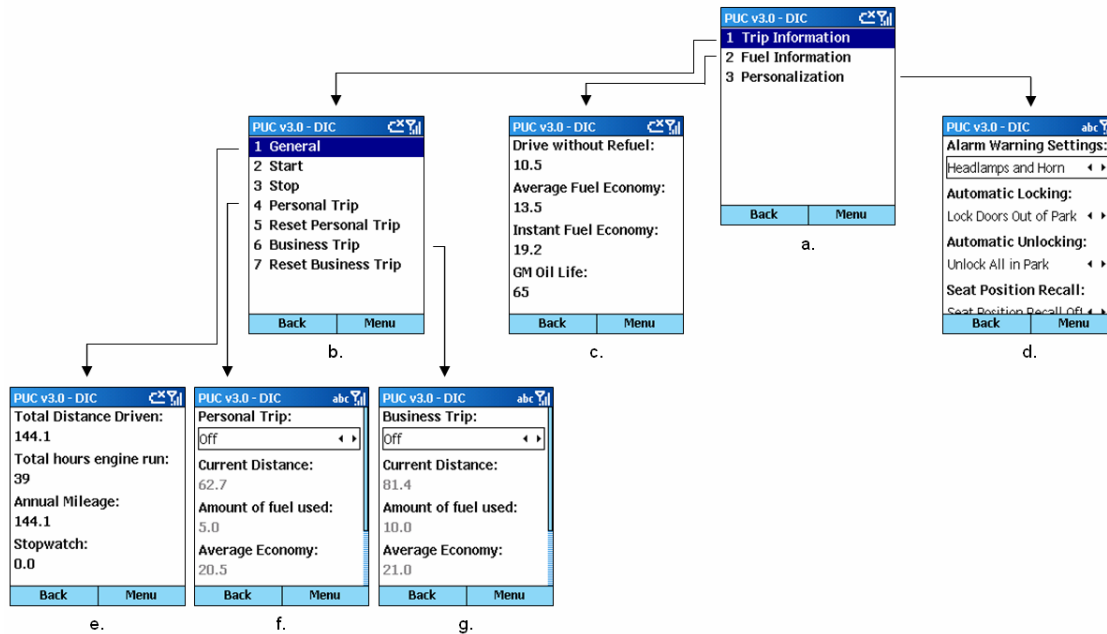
PUC v3.0 - DIC
1 Trip Information
2 Fuel Information
3 Personalization
Back
Menu
a.

PUC v3.0 - DIC
1 General
2 Start
3 Stop
4 Personal Trip
5 Reset Personal Trip
6 Business Trip
7 Reset Business Trip
Back
Menu
b.

PUC v3.0 - DIC
Drive without Refuel:
10.5
Average Fuel Economy:
13.5
Instant Fuel Economy:
19.2
GM Oil Life:
65
Back
Menu
c.

PUC v3.0 - DIC
abc
Alarm Warning Settings:
Headlamps and Horn
Automatic Locking:
Lock Doors Out of Park
Automatic Unlocking:
Unlock All in Park
Seat Position Recall:
Seat Position Recall Of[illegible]
Back
Menu
d.

PUC v3.0 - DIC
Total Distance Driven:
144.1
Total hours engine run:
39
Annual Mileage:
144.1
Stopwatch:
0.0
Back
Menu
e.

PUC v3.0 - DIC
abc
Personal Trip:
Off
Current Distance:
62.7
Amount of fuel used:
5.0
Average Economy:
20.5
Back
Menu
f.

PUC v3.0 - DIC
abc
Business Trip:
Off
Current Distance:
81.4
Amount of fuel used:
10.0
Average Economy:
21.0
Back
Menu
g.